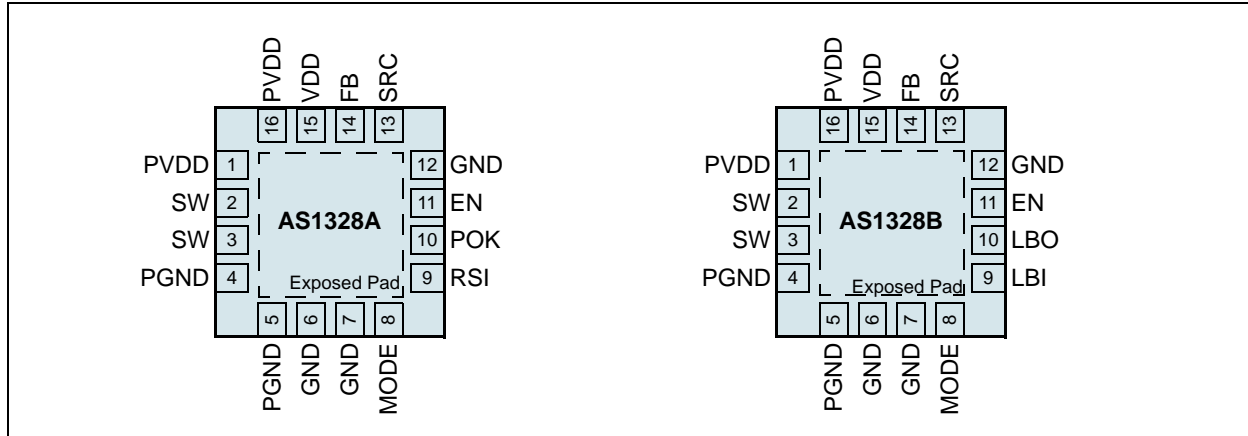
PVDD VDD FB SRC
16 15 14 13
PVDD 1
SW 2
SW 3
PGND 4
12 GND
11 EN
10 POK
9 RSI
AS1328A
Exposed Pad
5 6 7 8
PGND GND GND MODE

PVDD VDD FB SRC
16 15 14 13
PVDD 1
SW 2
SW 3
PGND 4
12 GND
11 EN
10 LBO
9 LBI
AS1328B
Exposed Pad
5 6 7 8
PGND GND GND MODE